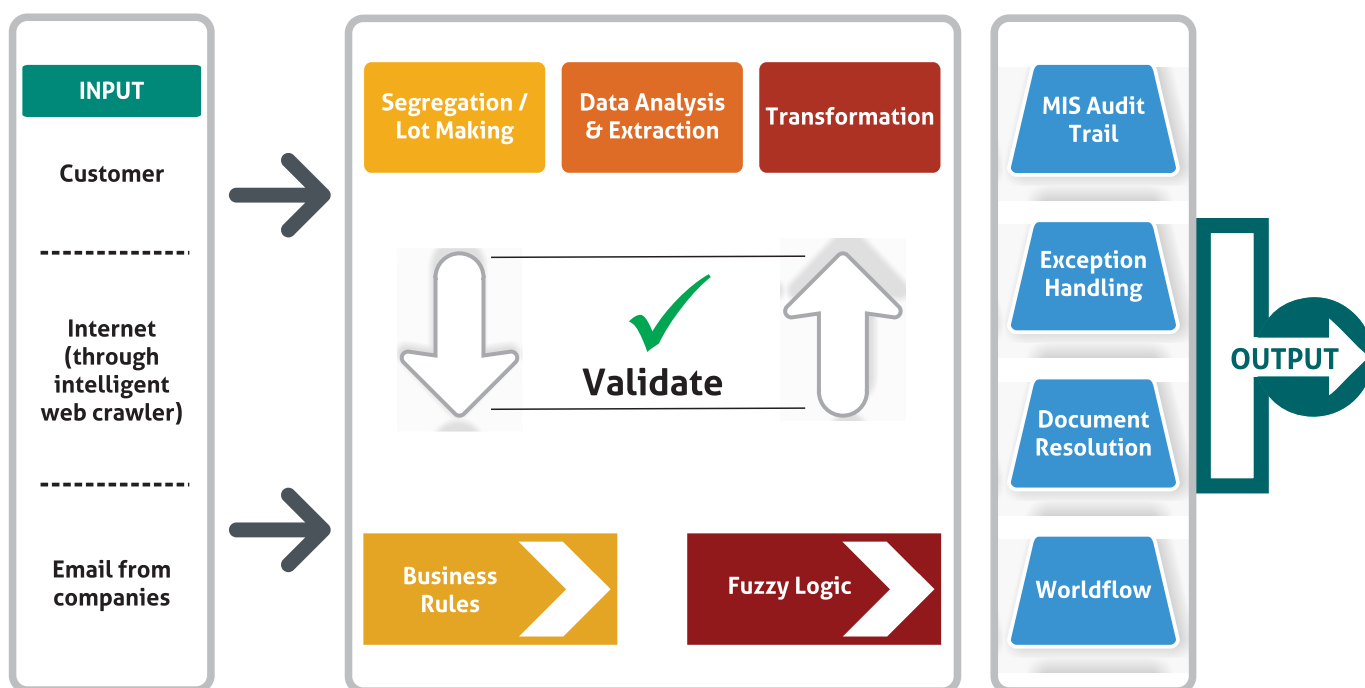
INPUT

Customer

Internet (through intelligent web crawler)

Email from companies

Segregation / Lot Making

Data Analysis & Extraction

Transformation

Validate

Business Rules

Fuzzy Logic

MIS Audit Trail

Exception Handling

Document Resolution

Worldflow

OUTPUT